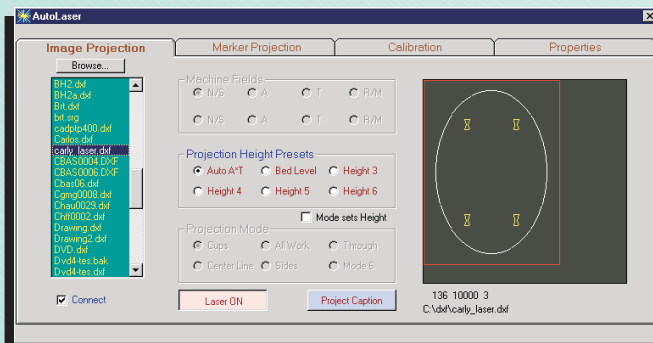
AutoLaser

Image Projection
Marker Projection
Calibration
Properties

Browse...

BH2.dxf
BH2a.dxf
Brt.dxf
brt.srg
cadptp400.dxf
Carlos.dxf
carly_laser.dxf
CBAS0004.DXF
CBAS0006.DXF
Cbas06.dxf
Cgmg0008.dxf
Chau0029.dxf
Chff0002.dxf
Drawing.dxf
Drawing2.dxf
DVD.dxf
Dvd4-tes.bak
Dvd4-tes.dxf

Connect

Machine Fields
N/S
A
T
R/M
N/S
A
T
R/M

Projection Height Presets
Auto A*T
Bed Level
Height 3
Height 4
Height 5
Height 6
Mode sets Height

Projection Mode
Cups
All Work
Through
Center Line
Sides
Mode 6

Laser ON
Project Caption

136 10000 3
C:\dxf\carly_laser.dxf